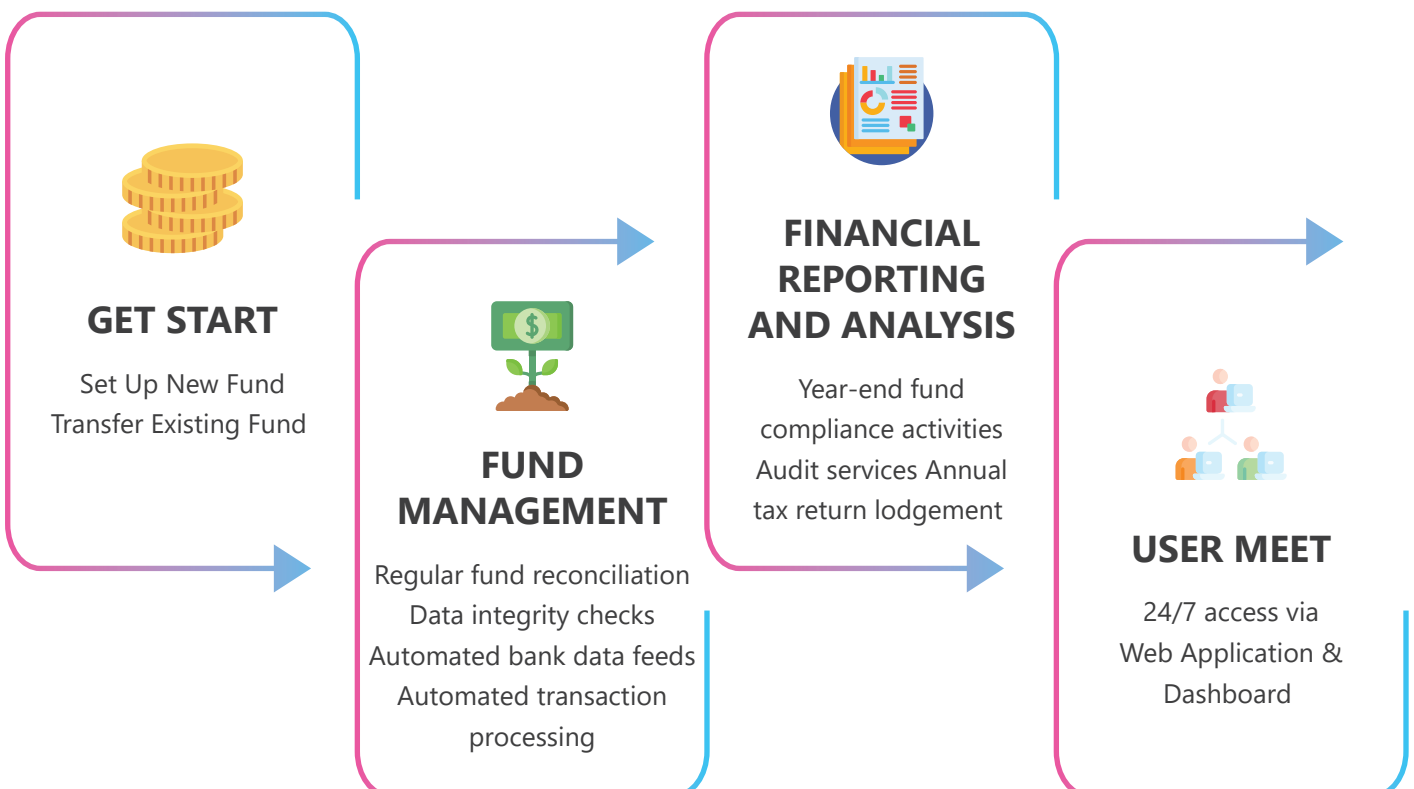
GET START

Set Up New Fund
Transfer Existing Fund

$

FUND MANAGEMENT

Regular fund reconciliation
Data integrity checks
Automated bank data feeds
Automated transaction processing

FINANCIAL REPORTING AND ANALYSIS

Year-end fund compliance activities
Audit services Annual tax return lodgement

USER MEET

24/7 access via Web Application & Dashboard